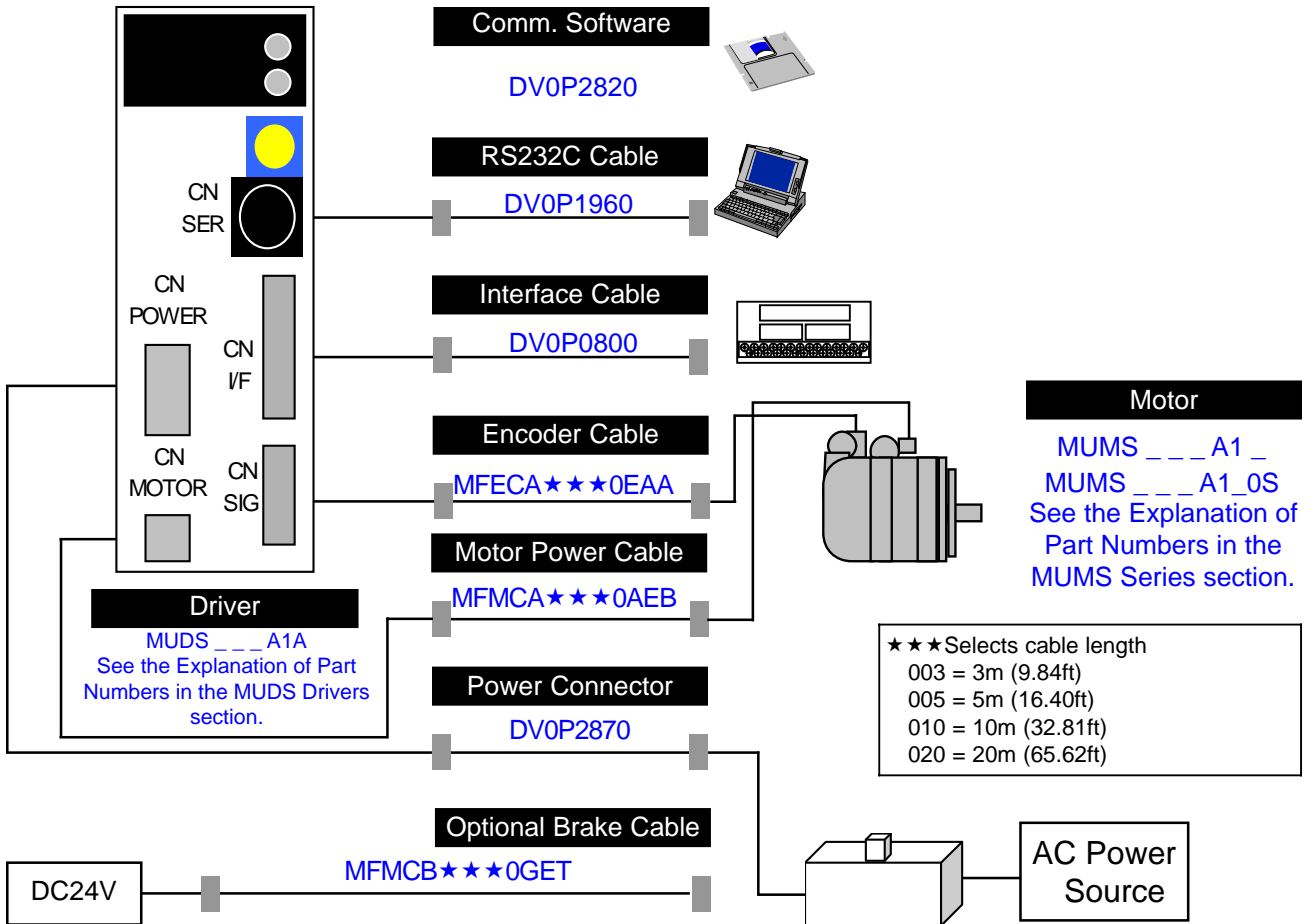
CN SER

CN POWER

CN I/F

CN MOTOR

CN SIG

Comm. Software

DV0P2820

RS232C Cable

DV0P1960

Interface Cable

DV0P0800

Encoder Cable

MFECA★★★0EAA

Motor Power Cable

MFMCA★★★0AEB

Power Connector

DV0P2870

Optional Brake Cable

MFMCB★★★0GET

Motor

MUMS _ _ _ A1 _
MUMS _ _ _ A1_0S
See the Explanation of Part Numbers in the MUMS Series section.

Driver

MUDS _ _ _ A1A
See the Explanation of Part Numbers in the MUDS Drivers section.

★★★Selects cable length
003 = 3m (9.84ft)
005 = 5m (16.40ft)
010 = 10m (32.81ft)
020 = 20m (65.62ft)

DC24V

AC Power Source